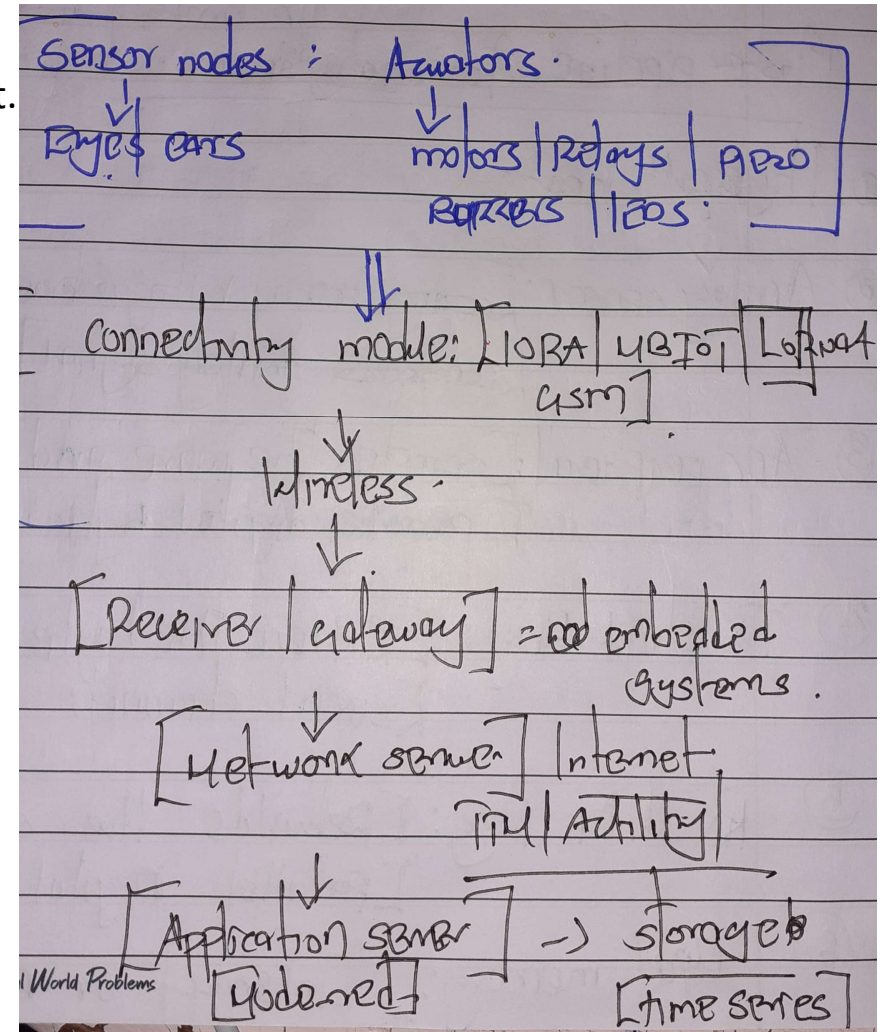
t.

Sensor nodes : Acuators.

Eyes ears     motors | Relays | PIEZO BUZZERS | LEDS.

connectivity module: [LORA | NBIOT | LoRWAN GSM].

Wireless.

[Receiver | gateway] = embedded systems.

[Network server] Internet. TTN | Actility

[Application server] -> storage

[Node-red]     [time series]

l World Problems